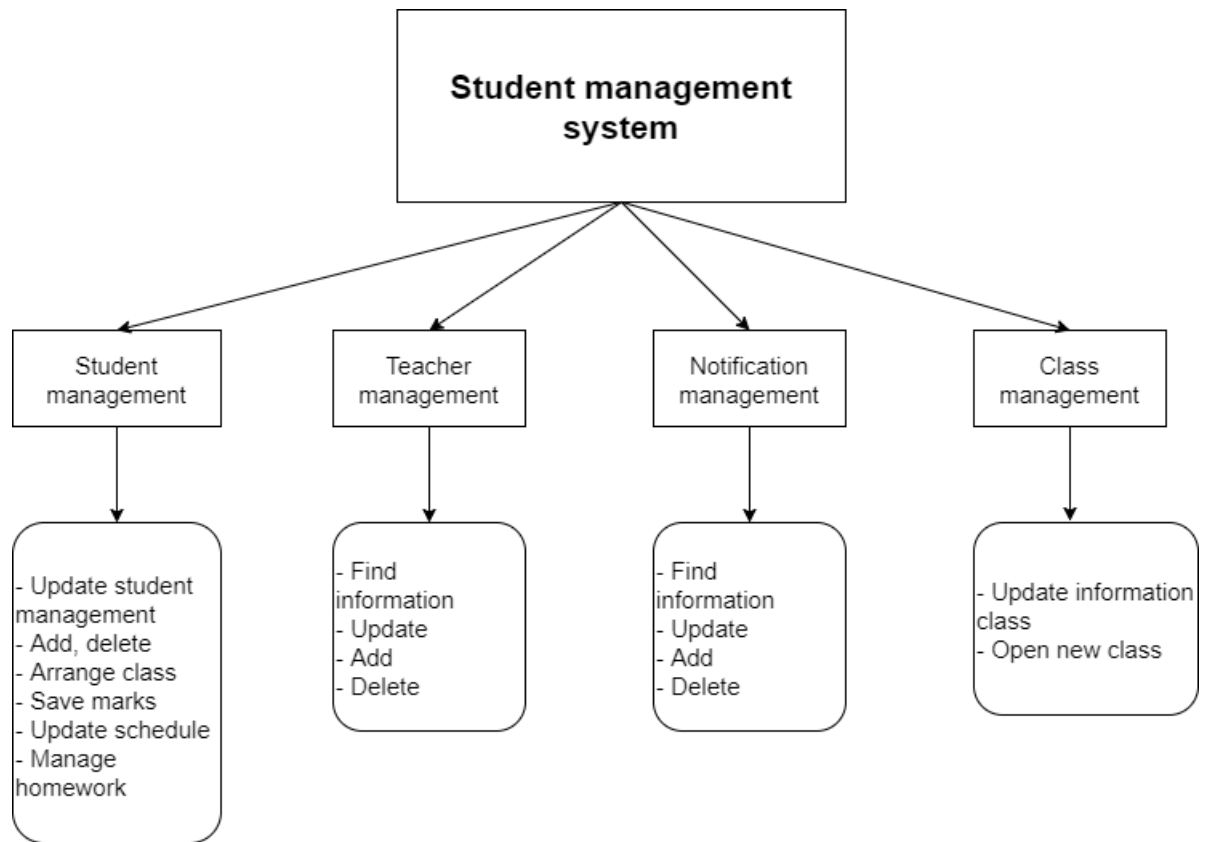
Student management system

Student management

Teacher management

Notification management

Class management

- Update student management
- Add, delete
- Arrange class
- Save marks
- Update schedule
- Manage homework

- Find information
- Update
- Add
- Delete

- Find information
- Update
- Add
- Delete

- Update information class
- Open new class